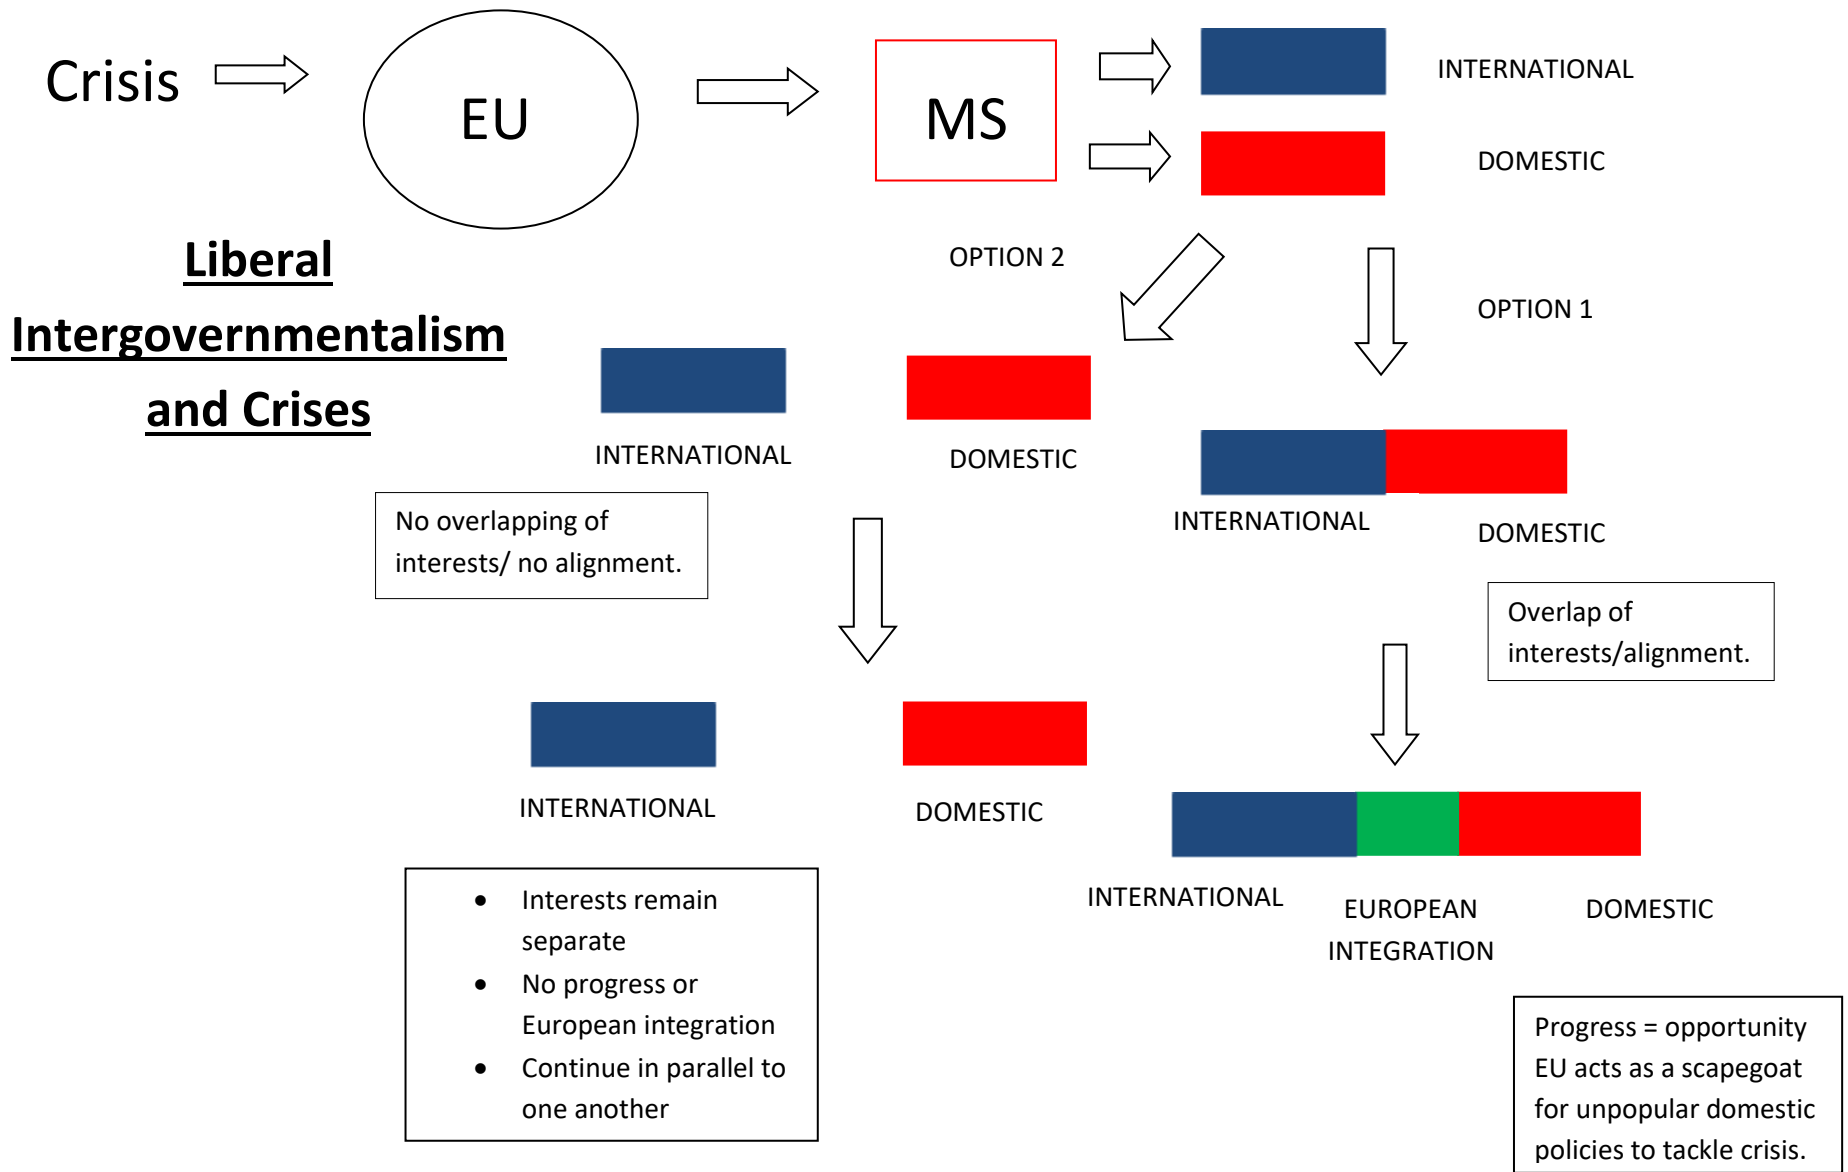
Crisis

EU

MS

INTERNATIONAL

DOMESTIC

Liberal Intergovernmentalism and Crises

OPTION 2

OPTION 1

INTERNATIONAL

DOMESTIC

INTERNATIONAL

DOMESTIC

No overlapping of interests/ no alignment.

Overlap of interests/alignment.

INTERNATIONAL

DOMESTIC

INTERNATIONAL

EUROPEAN INTEGRATION

DOMESTIC

- Interests remain separate
- No progress or European integration
- Continue in parallel to one another

Progress = opportunity EU acts as a scapegoat for unpopular domestic policies to tackle crisis.